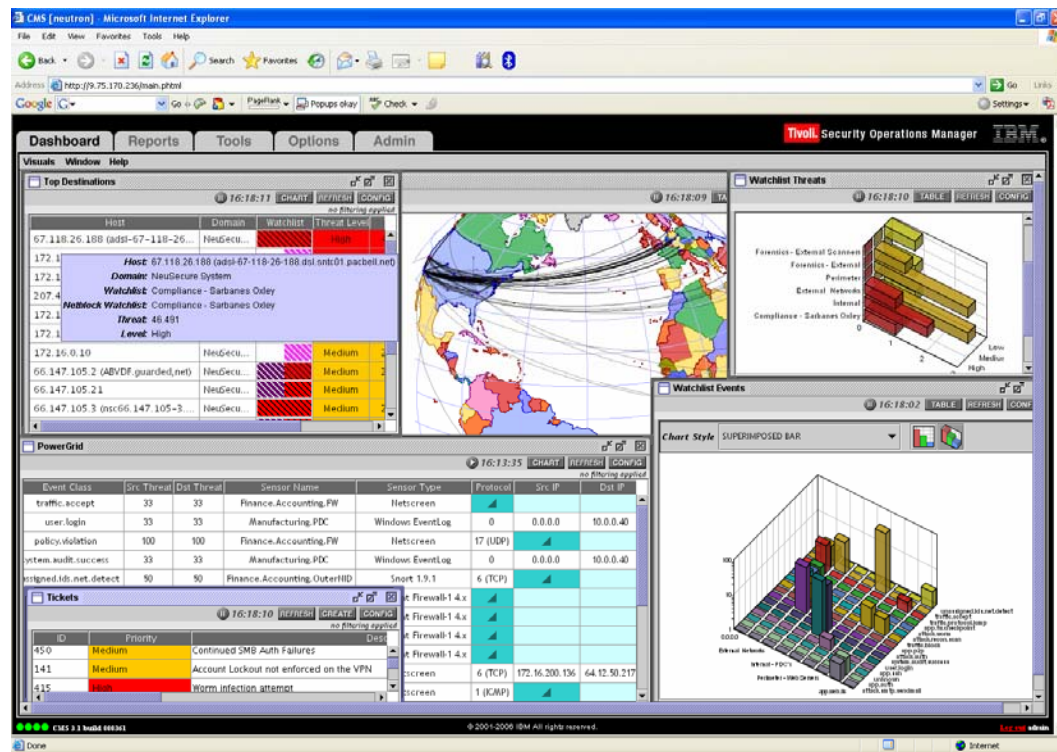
CMS [neutron] - Microsoft Internet Explorer

File Edit View Favorites Tools Help

Back Search Favorites

Address http://9.75.170.236/main.phtml

Go Links

Google G- Go PageRank Popups okay Check Settings

Dashboard Reports Tools Options Admin

Tivoli. Security Operations Manager IBM.

Visuals Window Help

Top Destinations

16:18:11 CHART REFRESH CONFIG
no filtering applied

| Host | Domain | Watchlist | Threat Level |
|---|---|---|---|
| 67.118.26.188 (adsl-67-118-26... | NeuSecu... | | High |
| 172.1 | | | |
| 172.1 | | | |
| 207.4 | | | |
| 172.1 | | | |
| 172.1 | | | |
| 172.16.0.10 | NeuSecu... | | Medium |
| 66.147.105.2 (ABVDF.guarded.net) | NeuSecu... | | Medium |
| 66.147.105.21 | NeuSecu... | | Medium |
| 66.147.105.3 (nsc66.147.105-3... | NeuSecu... | | Medium |

Host: 67.118.26.188 (adsl-67-118-26-188.dsl.sntc01.pacbell.net)
Domain: NeuSecure System
Watchlist: Compliance - Sarbanes Oxley
Netblock Watchlist: Compliance - Sarbanes Oxley
Threat: 46.491
Level: High

16:18:09 TA

Watchlist Threats

16:18:10 TABLE REFRESH CONFIG

Forensics - External Scanners
Forensics - External
Perimeter
External Networks
Internal
Compliance - Sarbanes Oxley
0
1
2
Low
Medium
High

Watchlist Events

16:18:02 TABLE REFRESH CONF

Chart Style SUPERIMPOSED BAR

PowerGrid

16:13:35 CHART REFRESH CONFIG
no filtering applied

| Event Class | Src Threat | Dst Threat | Sensor Name | Sensor Type | Protocol | Src IP | Dst IP |
|---|---|---|---|---|---|---|---|
| traffic.accept | 33 | 33 | Finance.Accounting.FW | Netscreen | | | |
| user.login | 33 | 33 | Manufacturing.PDC | Windows EventLog | 0 | 0.0.0.0 | 10.0.0.40 |
| policy.violation | 100 | 100 | Finance.Accounting.FW | Netscreen | 17 (UDP) | | |
| ystem.audit.success | 33 | 33 | Manufacturing.PDC | Windows EventLog | 0 | 0.0.0.0 | 10.0.0.40 |
| ssigned.ids.net.detect | 50 | 50 | Finance.Accounting.OuterNID | Snort 1.9.1 | 6 (TCP) | | |
| | | | | t Firewall-1 4.x | | | |
| | | | | t Firewall-1 4.x | | | |
| | | | | t Firewall-1 4.x | | | |
| | | | | t Firewall-1 4.x | | | |
| | | | | creen | 6 (TCP) | 172.16.200.136 | 64.12.50.217 |
| | | | | creen | 1 (ICMP) | | |

Tickets

16:18:10 REFRESH CREATE CONFIG
no filtering applied

| ID | Priority | Desc |
|---|---|---|
| 450 | Medium | Continued SMB Auth Failures |
| 141 | Medium | Account Lockout not enforced on the VPN |
| 415 | High | Worm infection attempt |

External Networks
Intranet - PDC's
Perimeter - DMZ Servers
0.00
unassigned.ids.net.detect
traffic.accept
traffic.protocol.icmp
app.ftp.endpoint
attack.recon
attack.recon.scan
app.web
app.auth
user.login
system.audit.success
app.ssh
unknown
app.auth
attack.smtp.sendmail
app.auth

CMS 3.1 build 000361

© 2001-2006 IBM All rights reserved.

Done

Internet